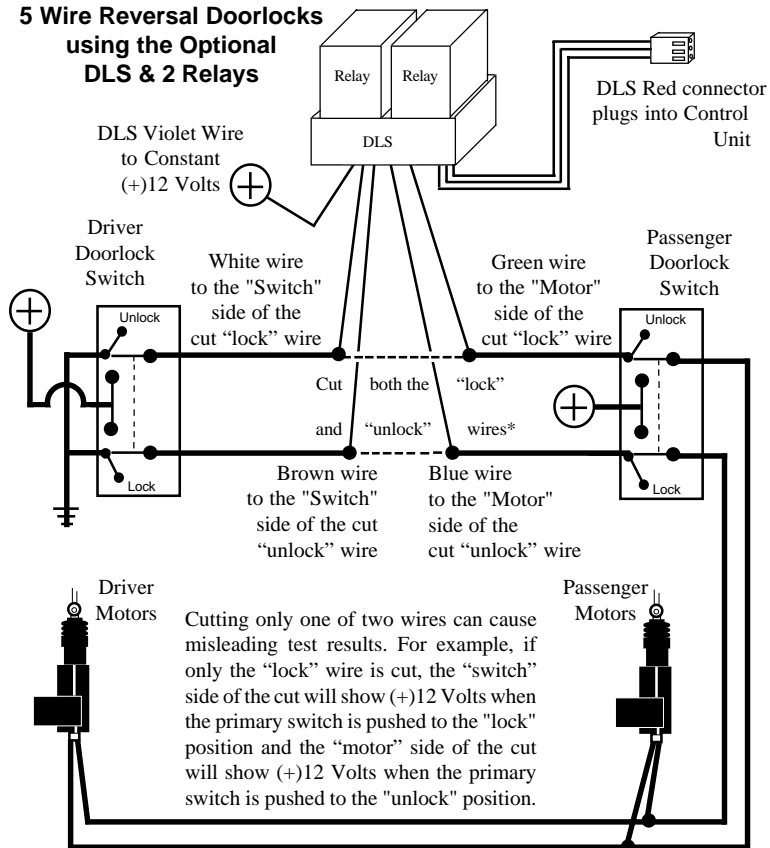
5 Wire Reversal Doorlocks using the Optional DLS & 2 Relays

Relay

Relay

DLS

DLS Red connector plugs into Control Unit

DLS Violet Wire to Constant (+)12 Volts

Driver Doorlock Switch

White wire to the "Switch" side of the cut "lock" wire

Green wire to the "Motor" side of the cut "lock" wire

Passenger Doorlock Switch

Unlock

Lock

Unlock

Lock

Cut both the "lock"

and "unlock" wires*

Brown wire to the "Switch" side of the cut "unlock" wire

Blue wire to the "Motor" side of the cut "unlock" wire

Driver Motors

Passenger Motors

Cutting only one of two wires can cause misleading test results. For example, if only the "lock" wire is cut, the "switch" side of the cut will show (+)12 Volts when the primary switch is pushed to the "lock" position and the "motor" side of the cut will show (+)12 Volts when the primary switch is pushed to the "unlock" position.